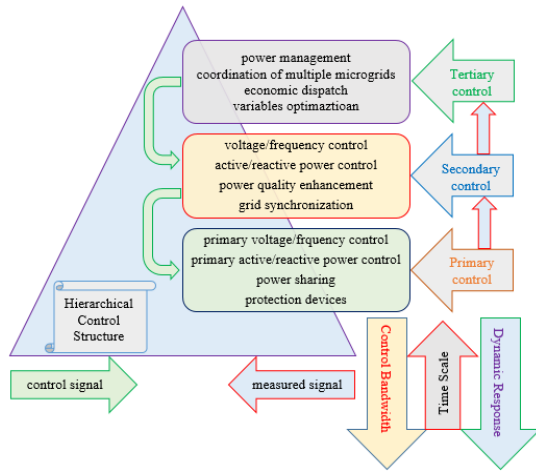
power management
coordination of multiple microgrids
economic dispatch
variables optimaztioan

Tertiary control

voltage/frequency control
active/reactive power control
power quality enhancement
grid synchronization

Secondary control

primary voltage/frquency control
primary active/reactive power control
power sharing
protection devices

Primary control

Hierarchical Control Structure

Control Bandwidth

Time Scale

Dynamic Response

control signal

measured signal